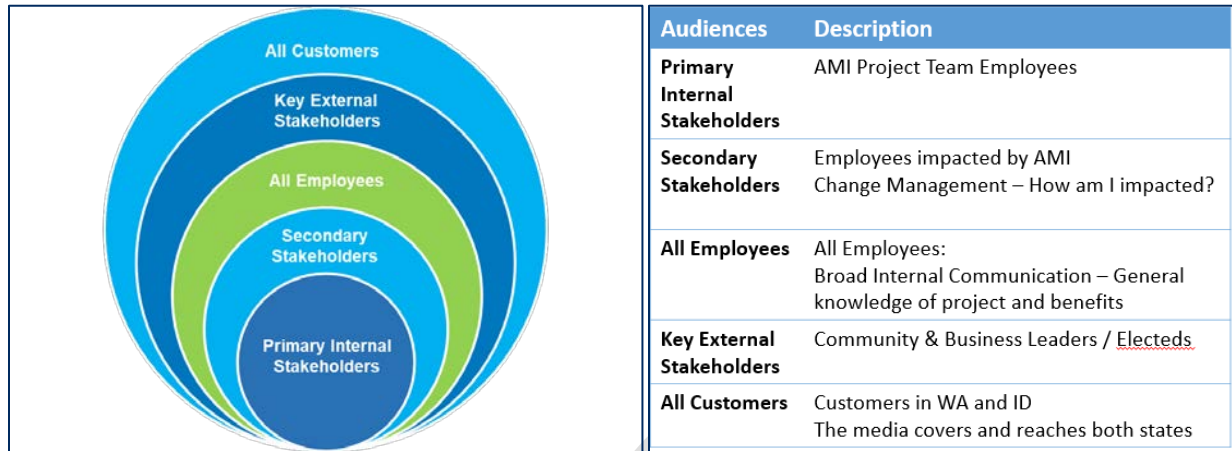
All Customers

Key External Stakeholders

All Employees

Secondary Stakeholders

Primary Internal Stakeholders

| Audiences | Description |
|---|---|
| Primary Internal Stakeholders | AMI Project Team Employees |
| Secondary Stakeholders | Employees impacted by AMI<br>Change Management – How am I impacted? |
| All Employees | All Employees:<br>Broad Internal Communication – General knowledge of project and benefits |
| Key External Stakeholders | Community & Business Leaders / Electeds |
| All Customers | Customers in WA and ID<br>The media covers and reaches both states |